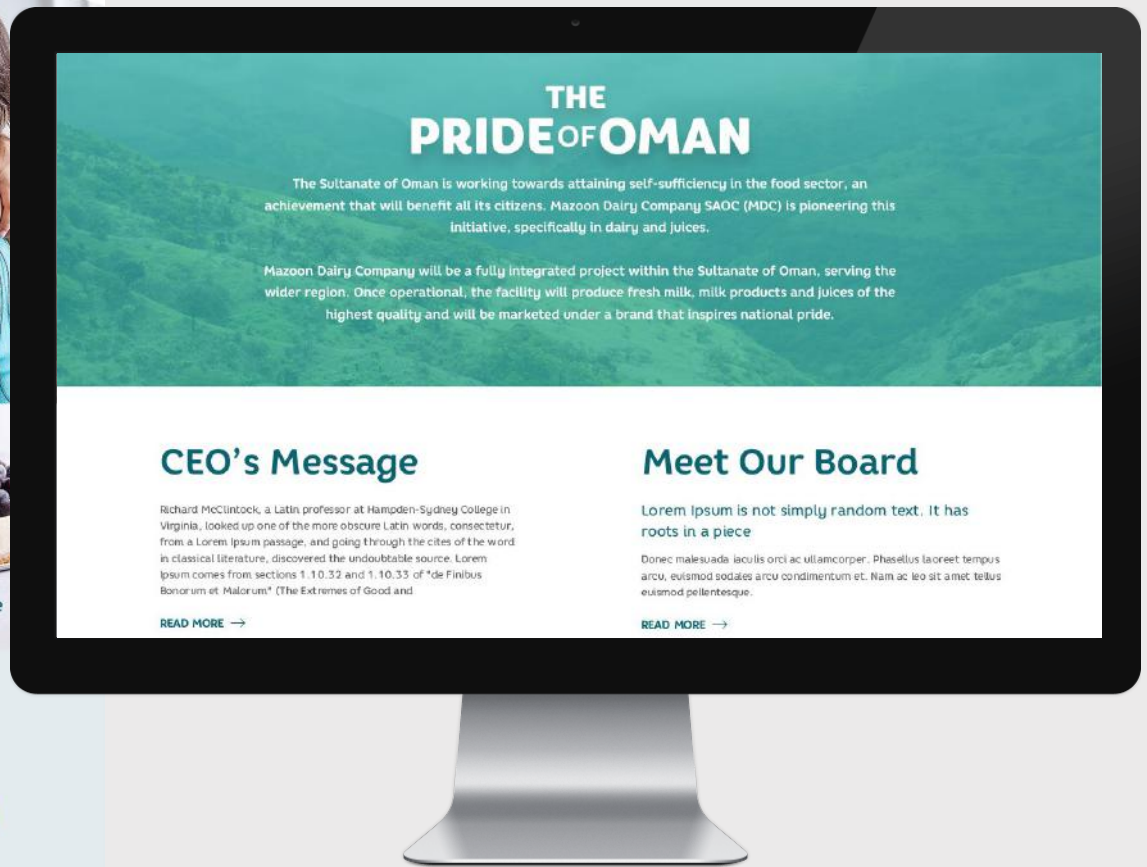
THE
PRIDE OF OMAN

The Sultanate of Oman is working towards attaining self-sufficiency in the food sector, an achievement that will benefit all its citizens. Mazoon Dairy Company SAOC (MDC) is pioneering this initiative, specifically in dairy and juices.

Mazoon Dairy Company will be a fully integrated project within the Sultanate of Oman, serving the wider region. Once operational, the facility will produce fresh milk, milk products and juices of the highest quality and will be marketed under a brand that inspires national pride.

CEO's Message

Richard McClintock, a Latin professor at Hampden-Sydney College in Virginia, looked up one of the more obscure Latin words, consectetur, from a Lorem Ipsum passage, and going through the cites of the word in classical literature, discovered the undoubtable source. Lorem Ipsum comes from sections 1.10.32 and 1.10.33 of "de Finibus Bonorum et Malorum" (The Extremes of Good and

READ MORE →

Meet Our Board

Lorem Ipsum is not simply random text. It has roots in a piece

Donec malesuada iaculis orci ac ullamcorper. Phasellus laoreet tempus arcu, euismod sodales arcu condimentum et. Nam ac leo sit amet tellus euismod pellentesque.

READ MORE →